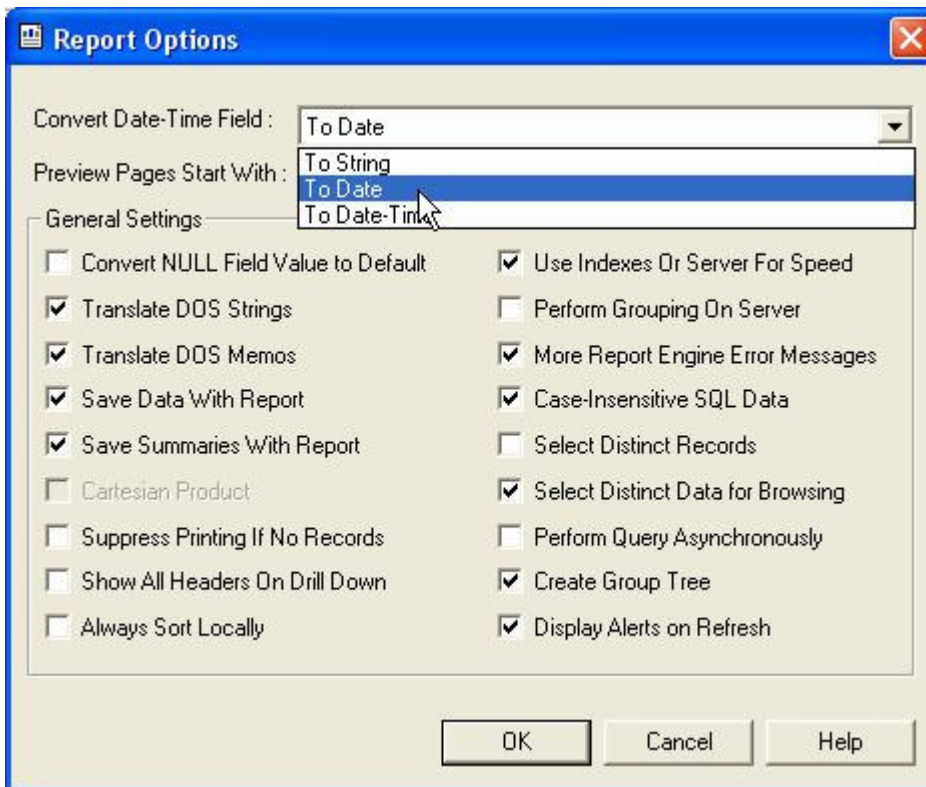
Report Options

Convert Date-Time Field : To Date

Preview Pages Start With :

To String
To Date
To Date-Tim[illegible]

General Settings

Convert NULL Field Value to Default
Translate DOS Strings
Translate DOS Memos
Save Data With Report
Save Summaries With Report
Cartesian Product
Suppress Printing If No Records
Show All Headers On Drill Down
Always Sort Locally

Use Indexes Or Server For Speed
Perform Grouping On Server
More Report Engine Error Messages
Case-Insensitive SQL Data
Select Distinct Records
Select Distinct Data for Browsing
Perform Query Asynchronously
Create Group Tree
Display Alerts on Refresh

OK Cancel Help